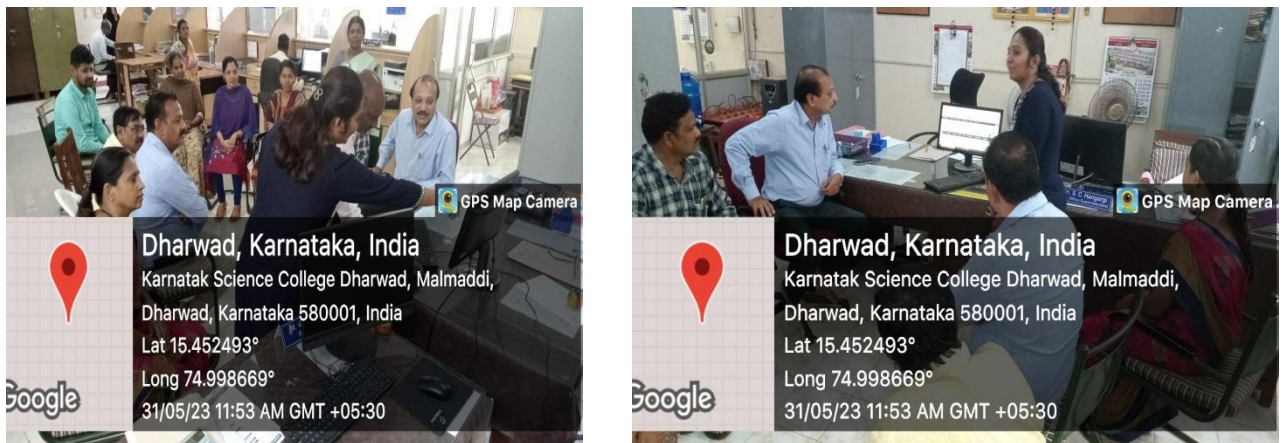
GPS Map Camera

Dharwad, Karnataka, India
Karnatak Science College Dharwad, Malmaddi, Dharwad, Karnataka 580001, India
Lat 15.452493°
Long 74.998669°
31/05/23 11:53 AM GMT +05:30

Google

GPS Map Camera

Dharwad, Karnataka, India
Karnatak Science College Dharwad, Malmaddi, Dharwad, Karnataka 580001, India
Lat 15.452493°
Long 74.998669°
31/05/23 11:53 AM GMT +05:30

Google